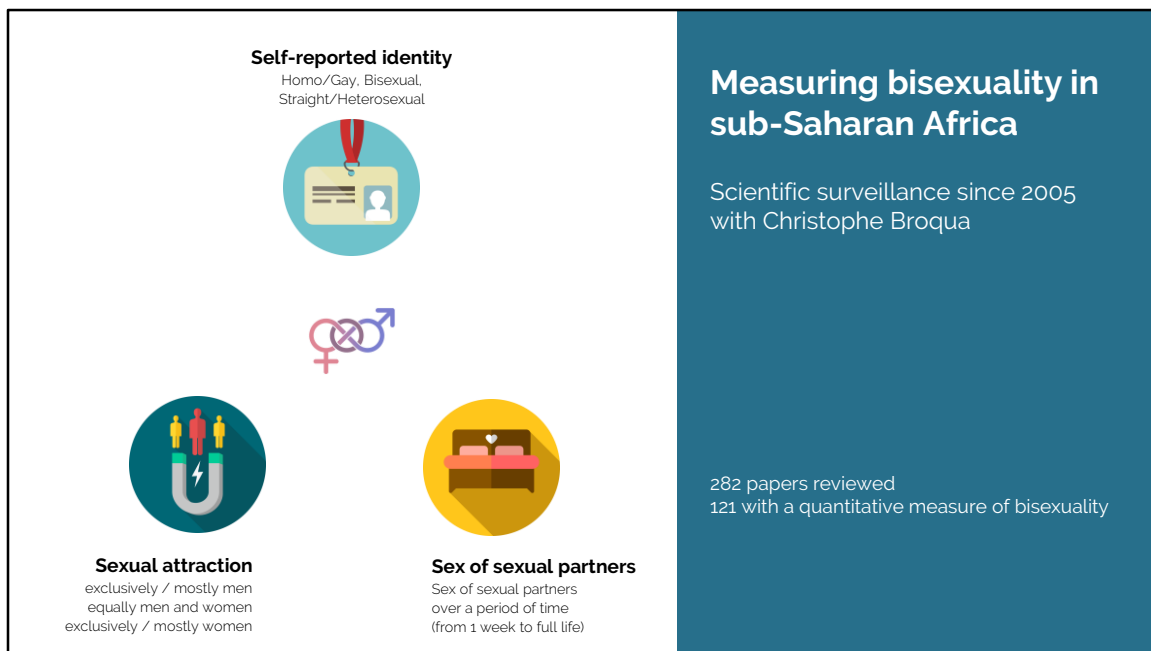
Self-reported identity
Homo/Gay, Bisexual, Straight/Heterosexual

Sexual attraction
exclusively / mostly men
equally men and women
exclusively / mostly women

Sex of sexual partners
Sex of sexual partners over a period of time (from 1 week to full life)

Measuring bisexuality in sub-Saharan Africa

Scientific surveillance since 2005 with Christophe Broqua

282 papers reviewed
121 with a quantitative measure of bisexuality